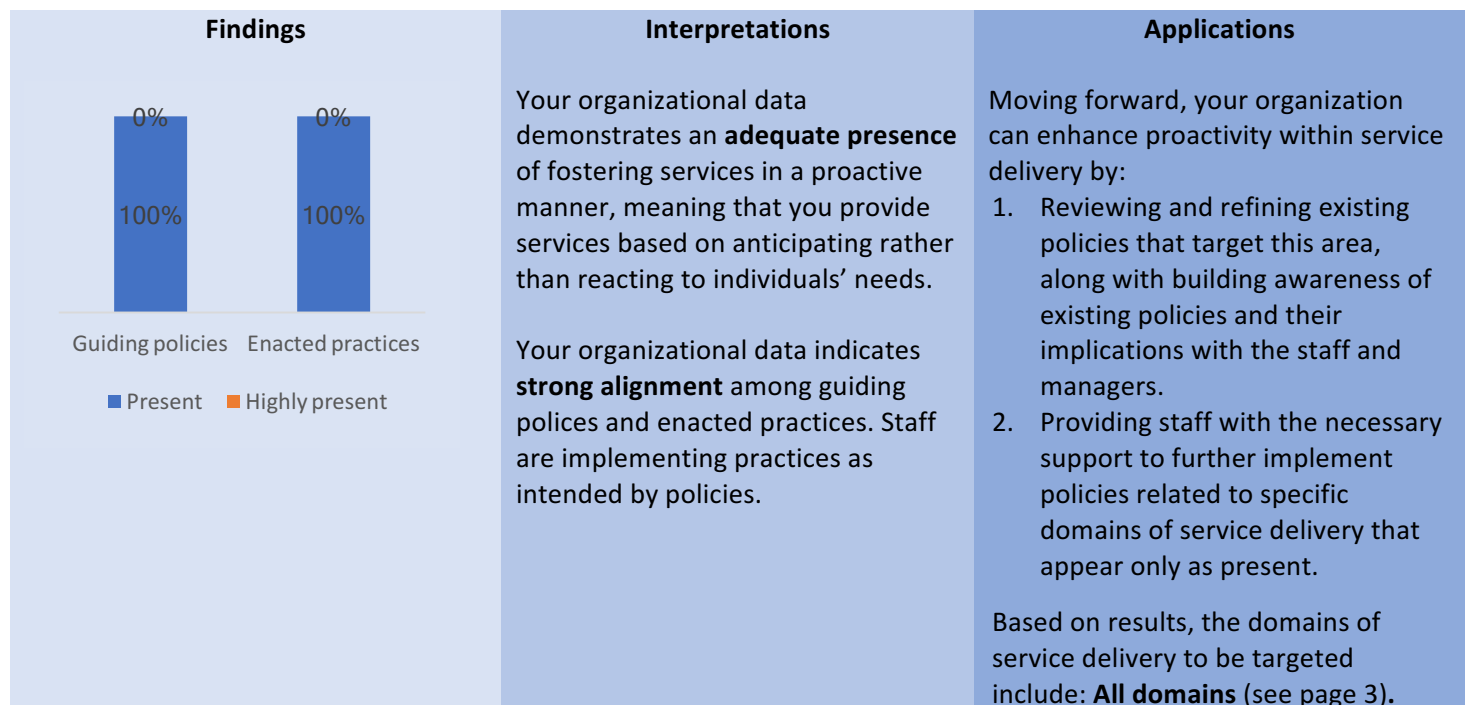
| Findings | Interpretations | Applications |
|---|---|---|
| 0% 0% 100% 100% Guiding policies Enacted practices ■ Present ■ Highly present | Your organizational data demonstrates an **adequate presence** of fostering services in a proactive manner, meaning that you provide services based on anticipating rather than reacting to individuals' needs.<br><br>Your organizational data indicates **strong alignment** among guiding polices and enacted practices. Staff are implementing practices as intended by policies. | Moving forward, your organization can enhance proactivity within service delivery by:<br>1. Reviewing and refining existing policies that target this area, along with building awareness of existing policies and their implications with the staff and managers.<br>2. Providing staff with the necessary support to further implement policies related to specific domains of service delivery that appear only as present.<br><br>Based on results, the domains of service delivery to be targeted include: **All domains** (see page 3)**.** |